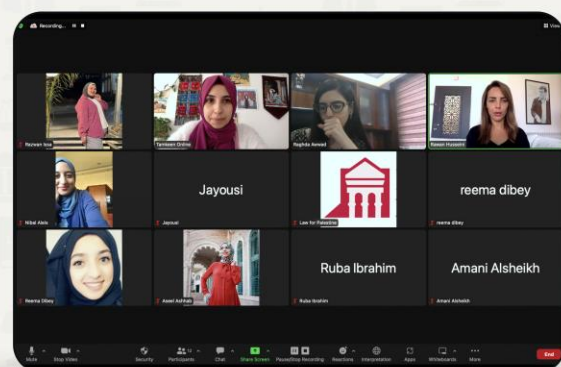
Recording...

View

Rezwan Issa

Tasneem Online

Raghda Awwad

Rawan Hussaini

Nibal Aklu

Jayousi

Jayousi

Law for Palestine

reema dibey

reema dibey

Reema Dibey

Aseel Ashhab

Ruba Ibrahim

Ruba Ibrahim

Amani Alsheikh

Amani Alsheikh

Mute

Stop Video

Security

Participants

Chat

Share Screen

Pause/Stop Recording

Reactions

Interpretation

Apps

Whiteboards

More

End